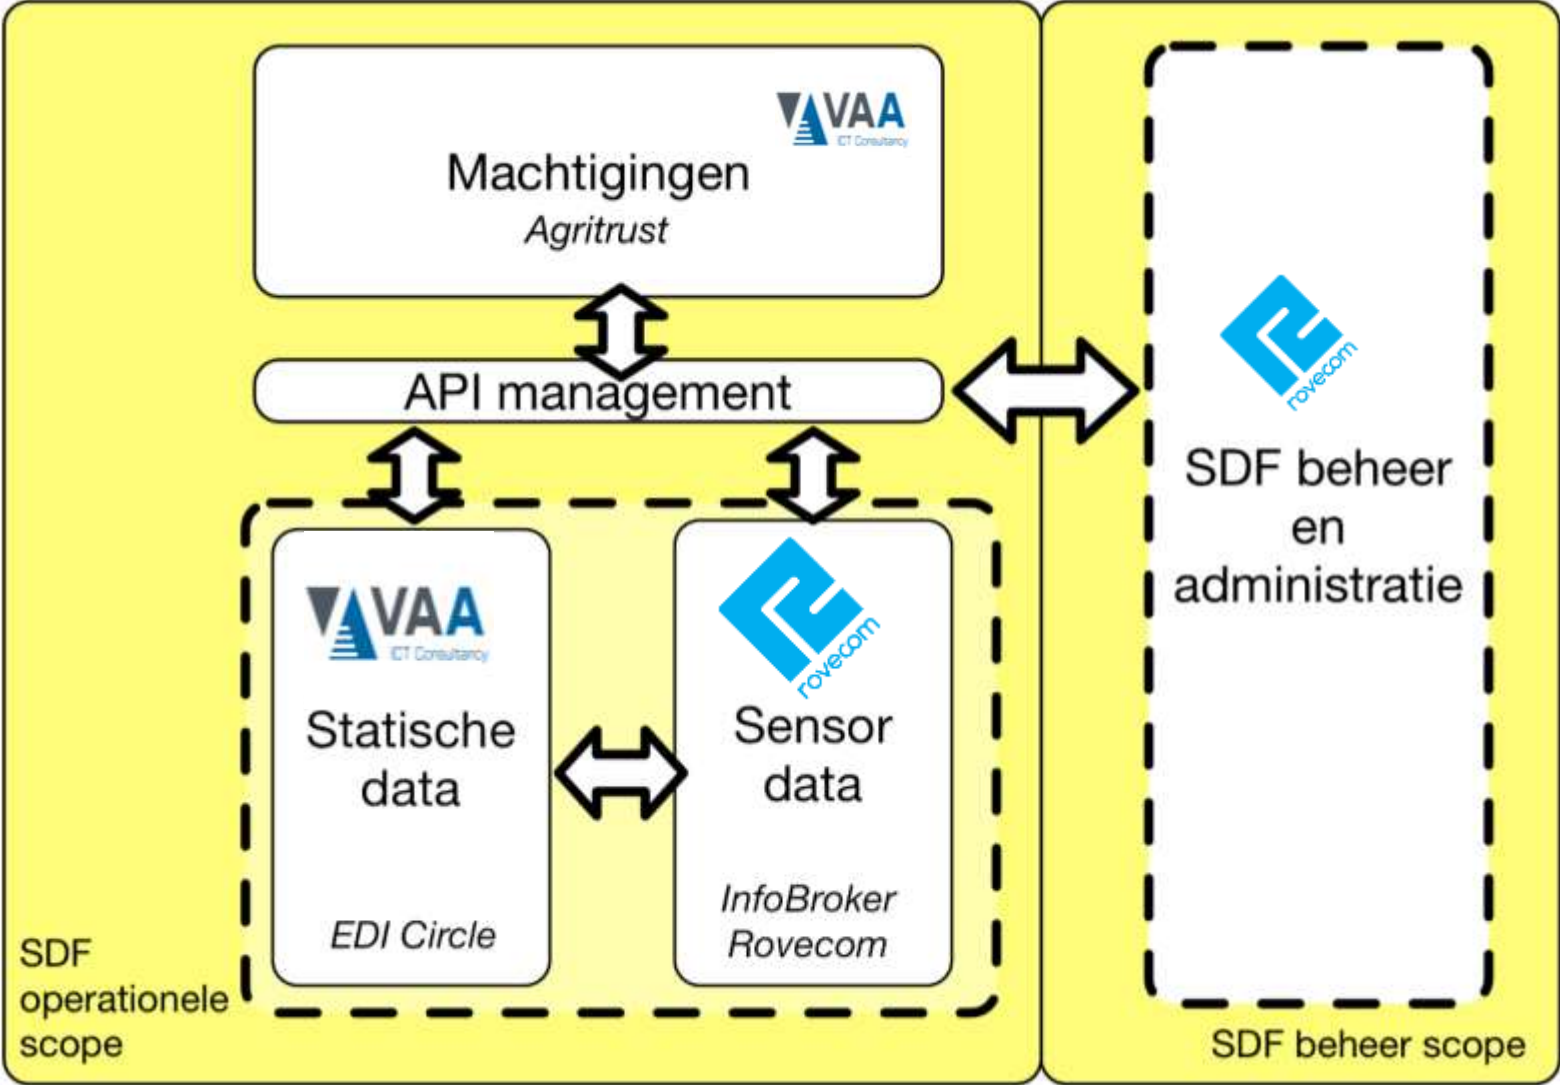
VAA
ICT Consultancy

Machtigingen
*Agritrust*

API management

VAA
ICT Consultancy

Statische data

*EDI Circle*

rovecom

Sensor data

*InfoBroker Rovecom*

SDF operationele scope

rovecom

SDF beheer en administratie

SDF beheer scope